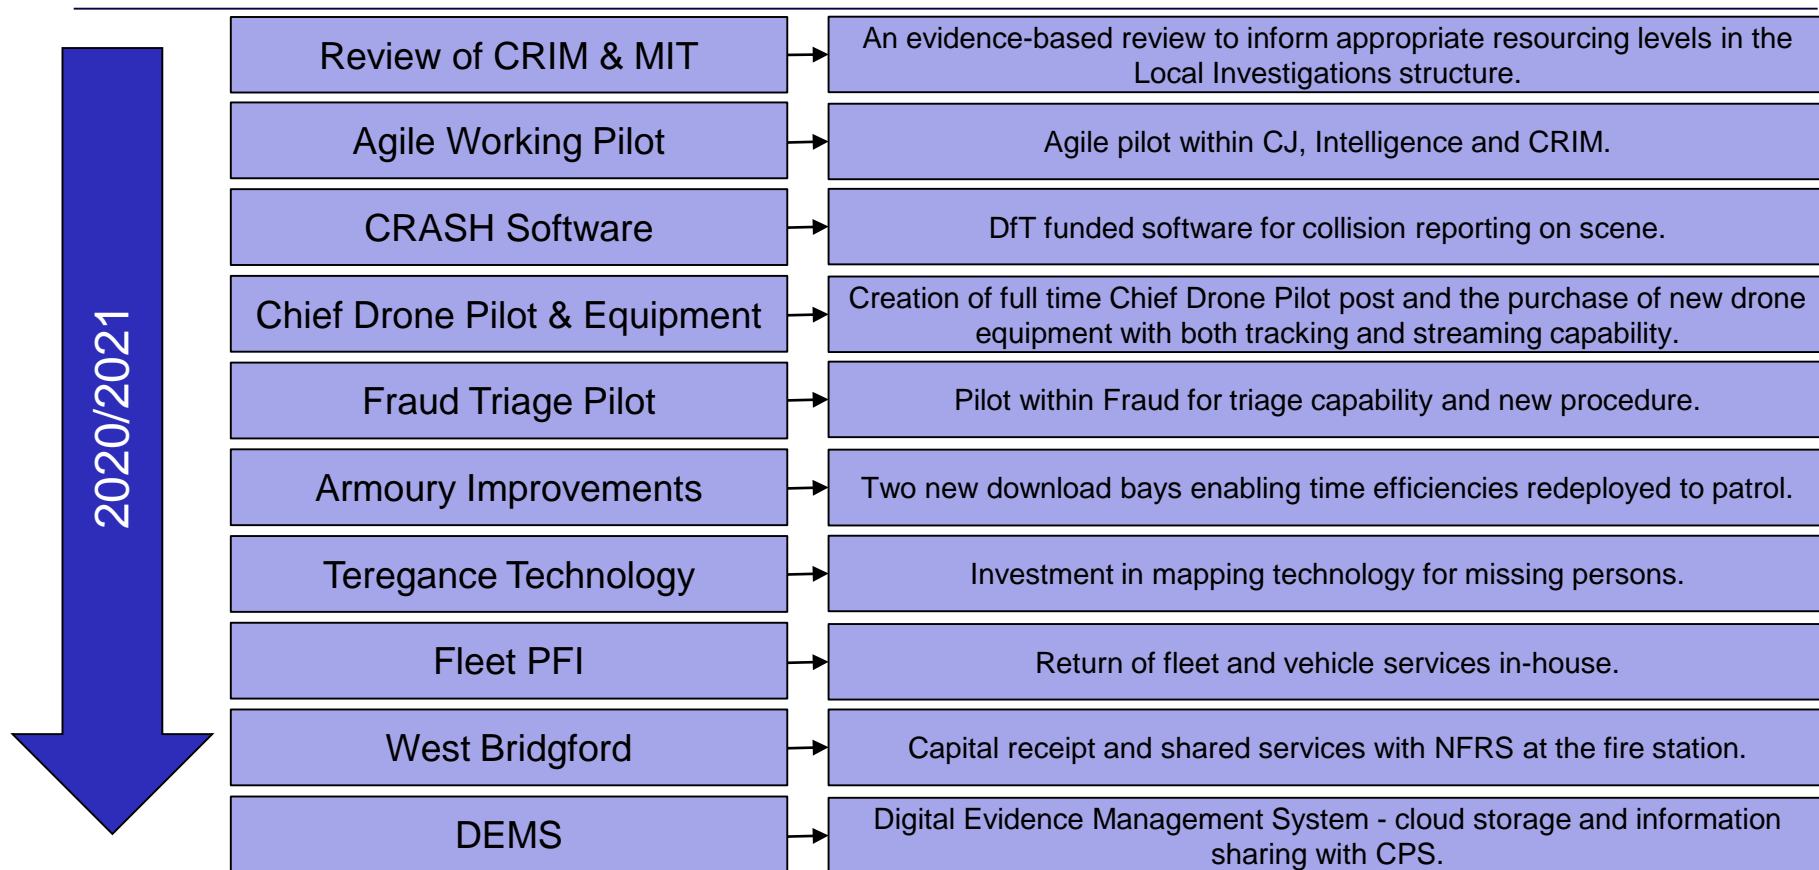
2020/2021

| | |
|---|---|
| Review of CRIM & MIT | An evidence-based review to inform appropriate resourcing levels in the Local Investigations structure. |
| Agile Working Pilot | Agile pilot within CJ, Intelligence and CRIM. |
| CRASH Software | DfT funded software for collision reporting on scene. |
| Chief Drone Pilot & Equipment | Creation of full time Chief Drone Pilot post and the purchase of new drone equipment with both tracking and streaming capability. |
| Fraud Triage Pilot | Pilot within Fraud for triage capability and new procedure. |
| Armoury Improvements | Two new download bays enabling time efficiencies redeployed to patrol. |
| Teregance Technology | Investment in mapping technology for missing persons. |
| Fleet PFI | Return of fleet and vehicle services in-house. |
| West Bridgford | Capital receipt and shared services with NFRS at the fire station. |
| DEMS | Digital Evidence Management System - cloud storage and information sharing with CPS. |